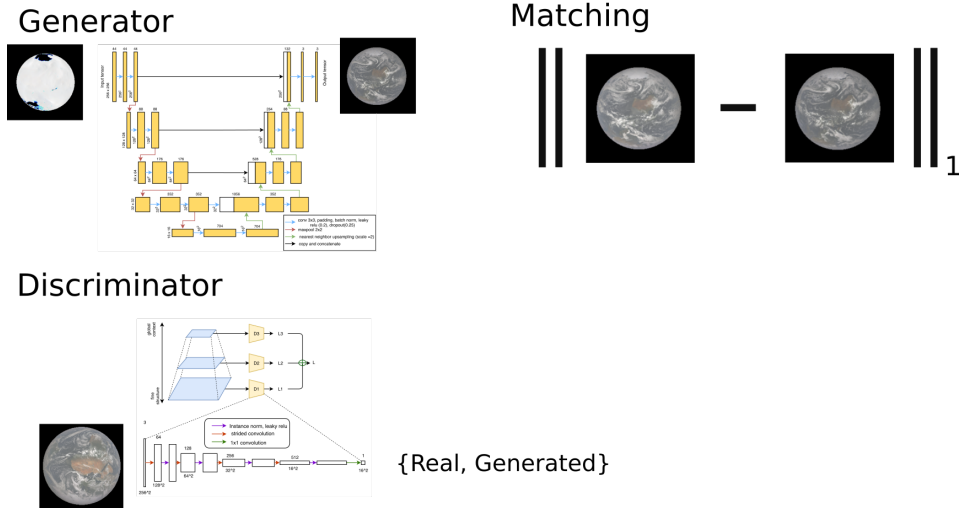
Generator

Matching

$\|$ $-$ $\|_1$

input tensor
output tensor

64 64 64
128 3 3
128 128 64
256 128 128
512 256 256
1024 512 512
704 704

conv 3x3, padding, batch norm, leaky relu (0.2), dropout(0.25)
maxpool 2x2
nearest neighbor upsampling (scale x2)
copy and concatenate

Discriminator

global context
fine structure

D3 L3
D2 L2 L
D1 L1

instance norm, leaky relu
strided convolution
1x1 convolution

128 256 512

256^2 128^2 64^2 32^2 16^2 16^2

{Real, Generated}